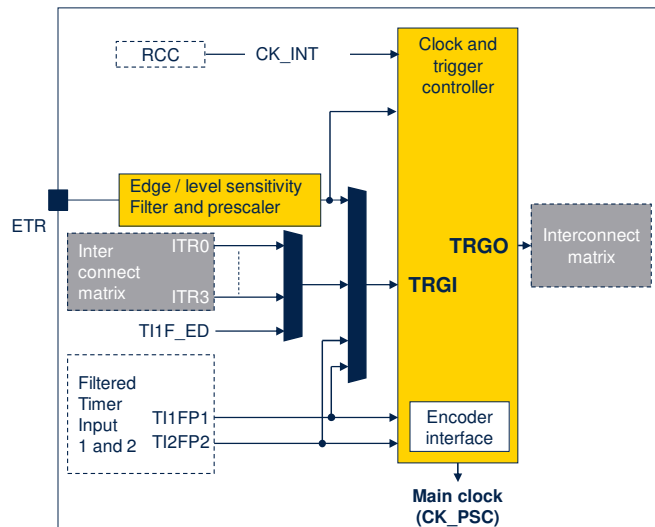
RCC

CK_INT

Clock and trigger controller

Edge / level sensitivity Filter and prescaler

ETR

Inter connect matrix

ITR0

ITR3

TI1F_ED

TRGO

TRGI

Interconnect matrix

Filtered Timer Input 1 and 2

TI1FP1

TI2FP2

Encoder interface

Main clock (CK_PSC)